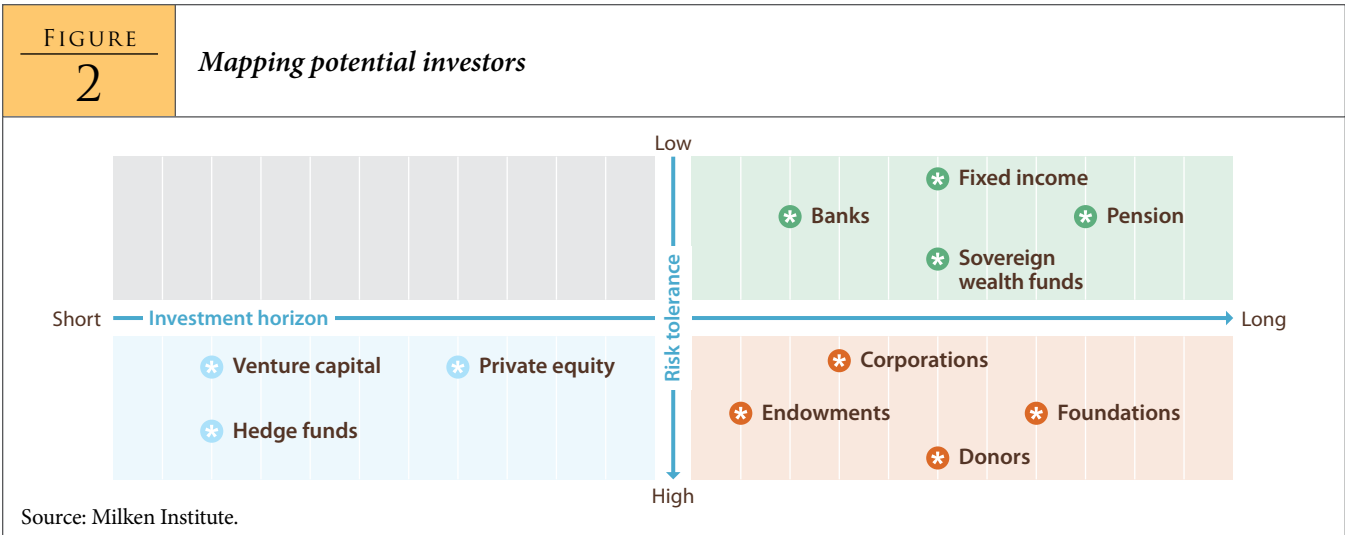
FIGURE 2

Mapping potential investors

Low

Fixed income

Banks

Pension

Sovereign wealth funds

Short

Investment horizon

Risk tolerance

Long

Corporations

Venture capital

Private equity

Endowments

Foundations

Hedge funds

Donors

High

Source: Milken Institute.